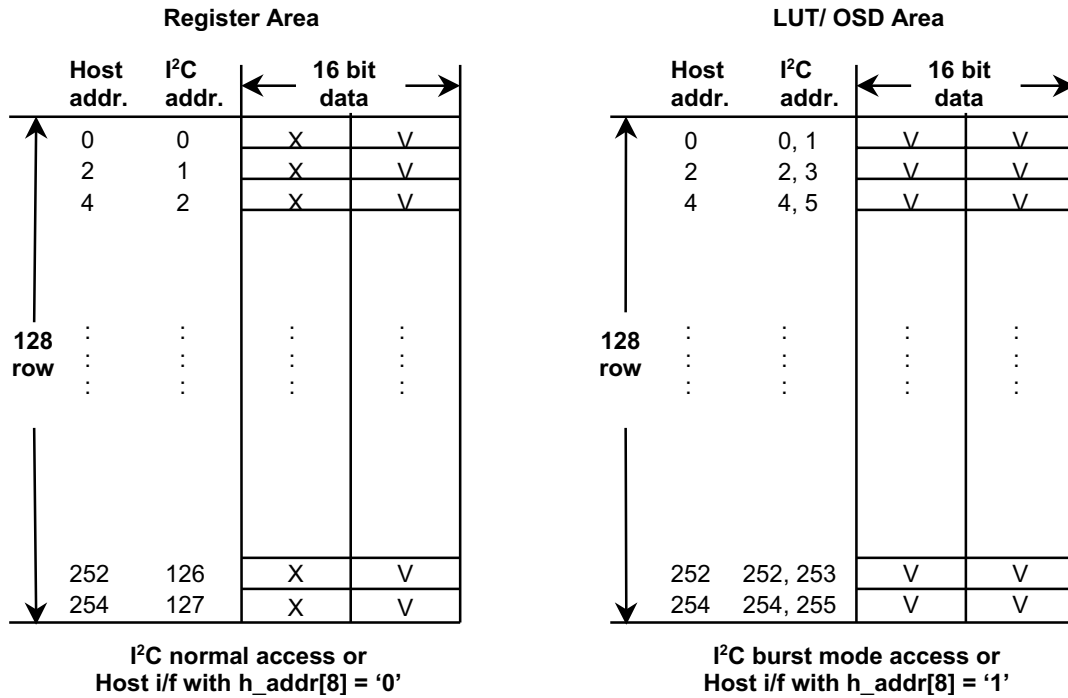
Register Area

| Host addr. | $I^2C$ addr. | 16 bit data | |
|---|---|---|---|
| 0 | 0 | X | V |
| 2 | 1 | X | V |
| 4 | 2 | X | V |
| : | : | : | : |
| 252 | 126 | X | V |
| 254 | 127 | X | V |

128 row

$I^2C$ normal access or Host i/f with h_addr[8] = '0'

LUT/ OSD Area

| Host addr. | $I^2C$ addr. | 16 bit data | |
|---|---|---|---|
| 0 | 0, 1 | V | V |
| 2 | 2, 3 | V | V |
| 4 | 4, 5 | V | V |
| : | : | : | : |
| 252 | 252, 253 | V | V |
| 254 | 254, 255 | V | V |

128 row

$I^2C$ burst mode access or Host i/f with h_addr[8] = '1'